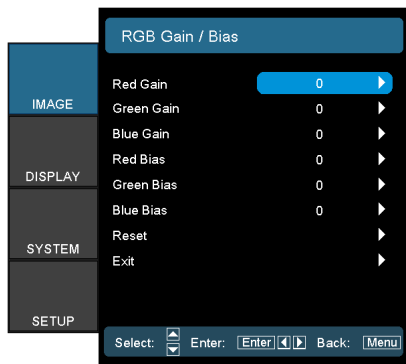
RGB Gain / Bias

IMAGE
DISPLAY
SYSTEM
SETUP

| | |
|---|---|
| Red Gain | 0 |
| Green Gain | 0 |
| Blue Gain | 0 |
| Red Bias | 0 |
| Green Bias | 0 |
| Blue Bias | 0 |
| Reset | |
| Exit | |

Select: Enter: Enter Back: Menu